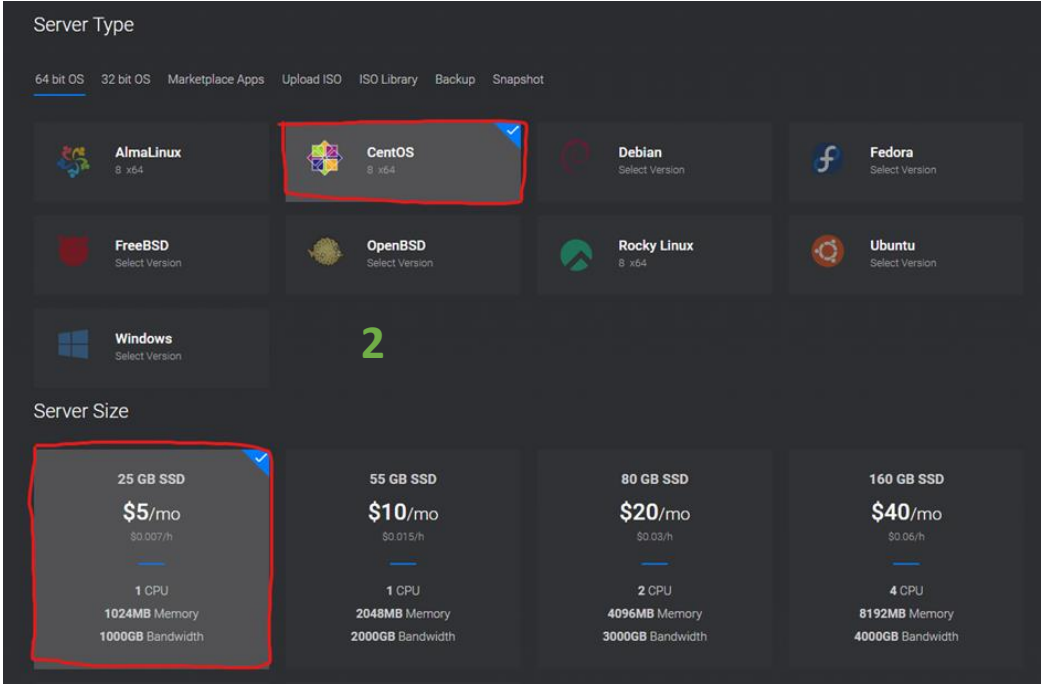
Server Type

64 bit OS 32 bit OS Marketplace Apps Upload ISO ISO Library Backup Snapshot

AlmaLinux
8 x64

CentOS
8 x64

Debian
Select Version

Fedora
Select Version

FreeBSD
Select Version

OpenBSD
Select Version

Rocky Linux
8 x64

Ubuntu
Select Version

Windows
Select Version

2

Server Size

25 GB SSD
$5/mo
$0.007/h
1 CPU
1024MB Memory
1000GB Bandwidth

55 GB SSD
$10/mo
$0.015/h
1 CPU
2048MB Memory
2000GB Bandwidth

80 GB SSD
$20/mo
$0.03/h
2 CPU
4096MB Memory
3000GB Bandwidth

160 GB SSD
$40/mo
$0.06/h
4 CPU
8192MB Memory
4000GB Bandwidth